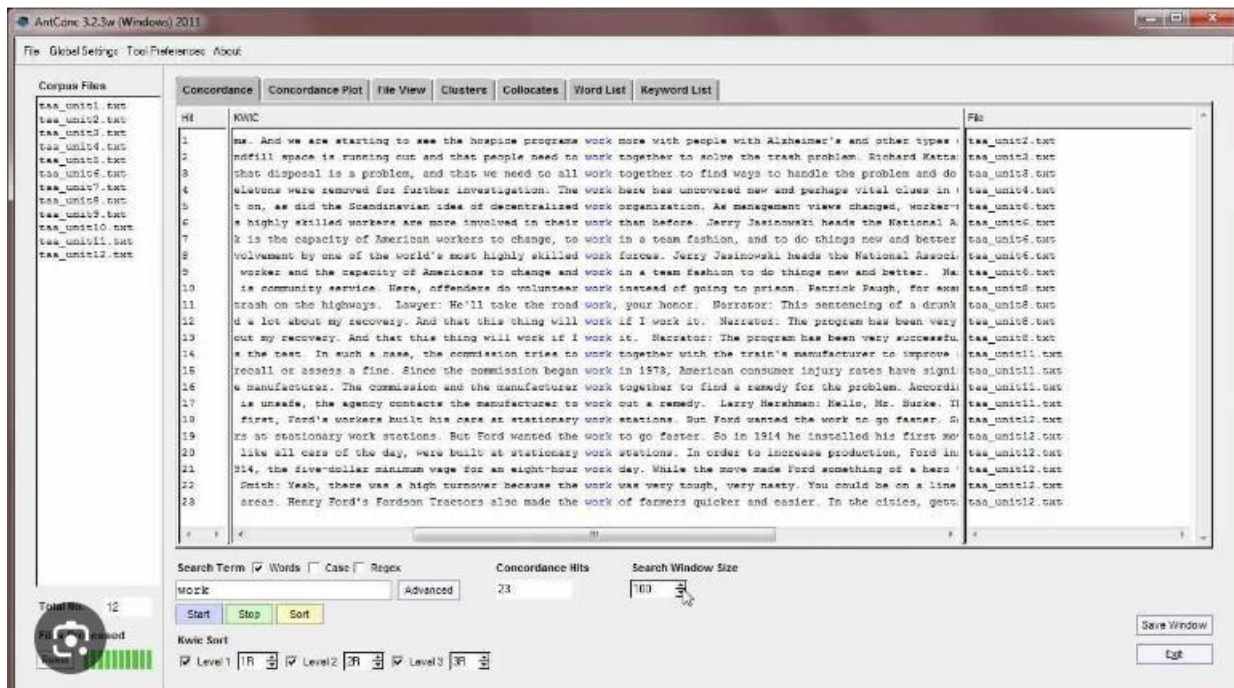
AntConc 3.2.3w (Windows) 2011

File Global Settings Tool Preferences About

Corpus Files
tas_unit1.txt
tas_unit2.txt
tas_unit3.txt
tas_unit4.txt
tas_unit5.txt
tas_unit6.txt
tas_unit7.txt
tas_unit8.txt
tas_unit9.txt
tas_unit10.txt
tas_unit11.txt
tas_unit12.txt

Concordance | Concordance Plot | File View | Clusters | Collocates | Word List | Keyword List

| Hit | KWIC | File |
|---|---|---|
| 1 | ms. And we are starting to see the hospice programs work more with people with Alzheimer's and other types | tas_unit2.txt |
| 2 | ndfill space is running out and that people need to work together to solve the trash problem. Richard Katta | tas_unit3.txt |
| 3 | that disposal is a problem, and that we need to all work together to find ways to handle the problem and do | tas_unit3.txt |
| 4 | eletons were removed for further investigation. The work here has uncovered new and perhaps vital clues in | tas_unit4.txt |
| 5 | t on, as did the Scandinavian idea of decentralized work organization. As management views changed, worker- | tas_unit6.txt |
| 6 | a highly skilled workers are more involved in their work than before. Jerry Jasinowski heads the National A | tas_unit6.txt |
| 7 | k is the capacity of American workers to change, to work in a team fashion, and to do things new and better | tas_unit6.txt |
| 8 | volvement by one of the world's most highly skilled work forces. Jerry Jasinowski heads the National Associ | tas_unit6.txt |
| 9 | worker and the capacity of Americans to change and work in a team fashion to do things new and better. Na | tas_unit6.txt |
| 10 | is community service. Here, offenders do volunteer work instead of going to prison. Patrick Paugh, for exa | tas_unit8.txt |
| 11 | trash on the highways. Lawyer: He'll take the road work, your honor. Narrator: This sentencing of a drunk | tas_unit8.txt |
| 12 | d a lot about my recovery. And that this thing will work if I work it. Narrator: The program has been very | tas_unit8.txt |
| 13 | out my recovery. And that this thing will work if I work it. Narrator: The program has been very successfu | tas_unit8.txt |
| 14 | a the test. In such a case, the commission tries to work together with the train's manufacturer to improve | tas_unit11.txt |
| 15 | recall or assess a fine. Since the commission began work in 1973, American consumer injury rates have signi | tas_unit11.txt |
| 16 | e manufacturer. The commission and the manufacturer work together to find a remedy for the problem. Accordi | tas_unit11.txt |
| 17 | is unsafe, the agency contacts the manufacturer to work out a remedy. Larry Hershman: Hello, Mr. Burke. T | tas_unit11.txt |
| 18 | first, Ford's workers built his cars at stationary work stations. But Ford wanted the work to go faster. S | tas_unit12.txt |
| 19 | rs at stationary work stations. But Ford wanted the work to go faster. So in 1914 he installed his first mo | tas_unit12.txt |
| 20 | like all cars of the day, were built at stationary work stations. In order to increase production, Ford in | tas_unit12.txt |
| 21 | 914, the five-dollar minimum wage for an eight-hour work day. While the move made Ford something of a hero | tas_unit12.txt |
| 22 | Smith: Yeah, there was a high turnover because the work was very tough, very nasty. You could be on a line | tas_unit12.txt |
| 23 | areas. Henry Ford's Fordson Tractors also made the work of farmers quicker and easier. In the cities, gett | tas_unit12.txt |

Search Term ☑ Words ☐ Case ☐ Regex
work
Advanced
Concordance Hits
23
Search Window Size
100

Start Stop Sort

Total No. 12

Files Processed
Reset

Kwic Sort
☑ Level 1 1R ☑ Level 2 2R ☑ Level 3 3R

Save Window
Exit